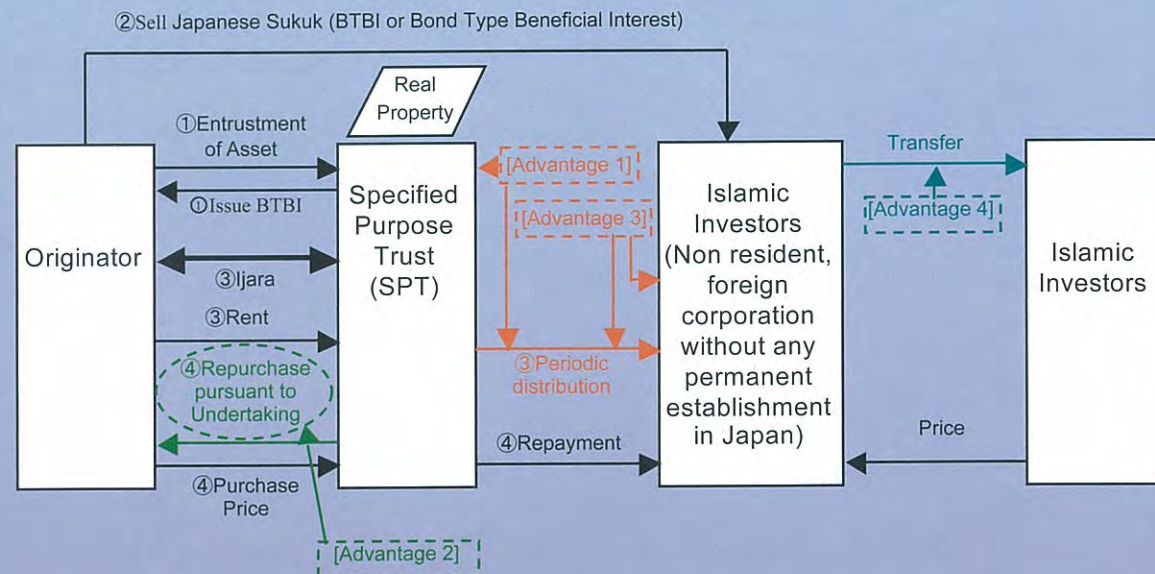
②Sell Japanese Sukuk (BTBI or Bond Type Beneficial Interest)

Real Property

①Entrustment of Asset

①Issue BTBI

Originator

③Ijara

③Rent

④Repurchase pursuant to Undertaking

④Purchase Price

Specified Purpose Trust (SPT)

[Advantage 1]

[Advantage 3]

③Periodic distribution

④Repayment

[Advantage 2]

Islamic Investors (Non resident, foreign corporation without any permanent establishment in Japan)

Transfer

[Advantage 4]

Price

Islamic Investors